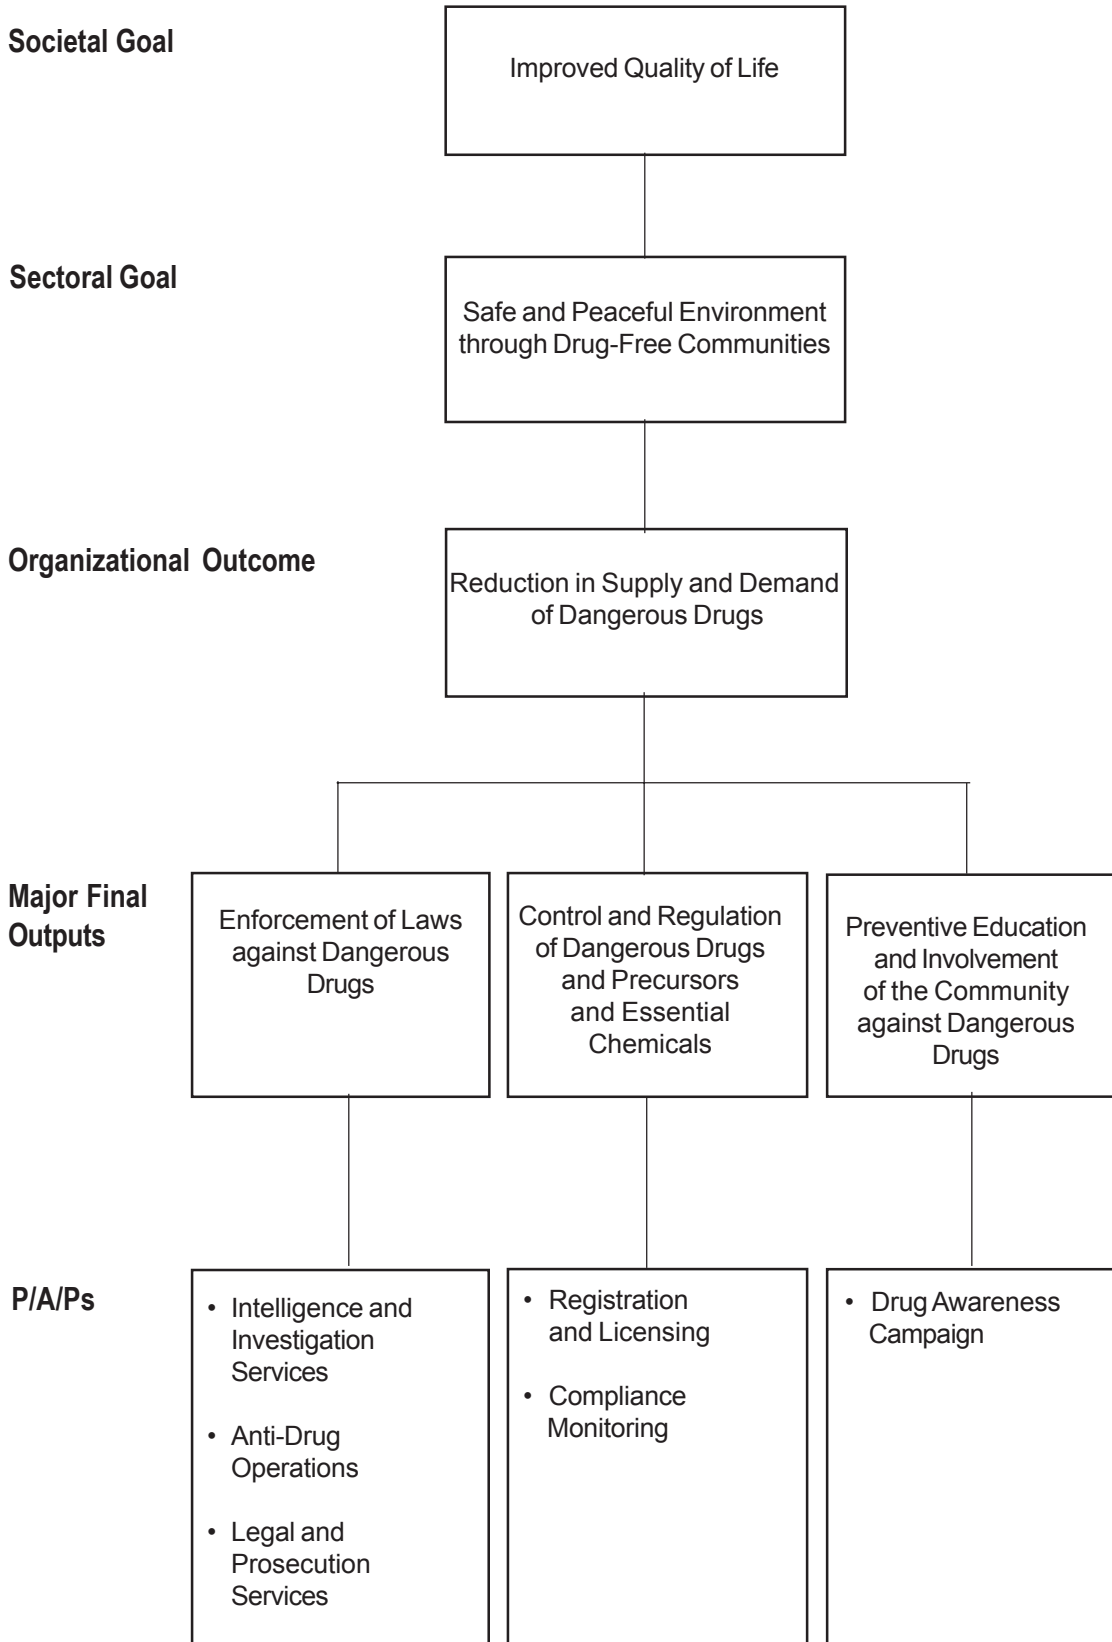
Societal Goal

Improved Quality of Life

Sectoral Goal

Safe and Peaceful Environment through Drug-Free Communities

Organizational Outcome

Reduction in Supply and Demand of Dangerous Drugs

Major Final Outputs

Enforcement of Laws against Dangerous Drugs

Control and Regulation of Dangerous Drugs and Precursors and Essential Chemicals

Preventive Education and Involvement of the Community against Dangerous Drugs

P/A/Ps

• Intelligence and Investigation Services

• Anti-Drug Operations

• Legal and Prosecution Services

• Registration and Licensing

• Compliance Monitoring

• Drug Awareness Campaign